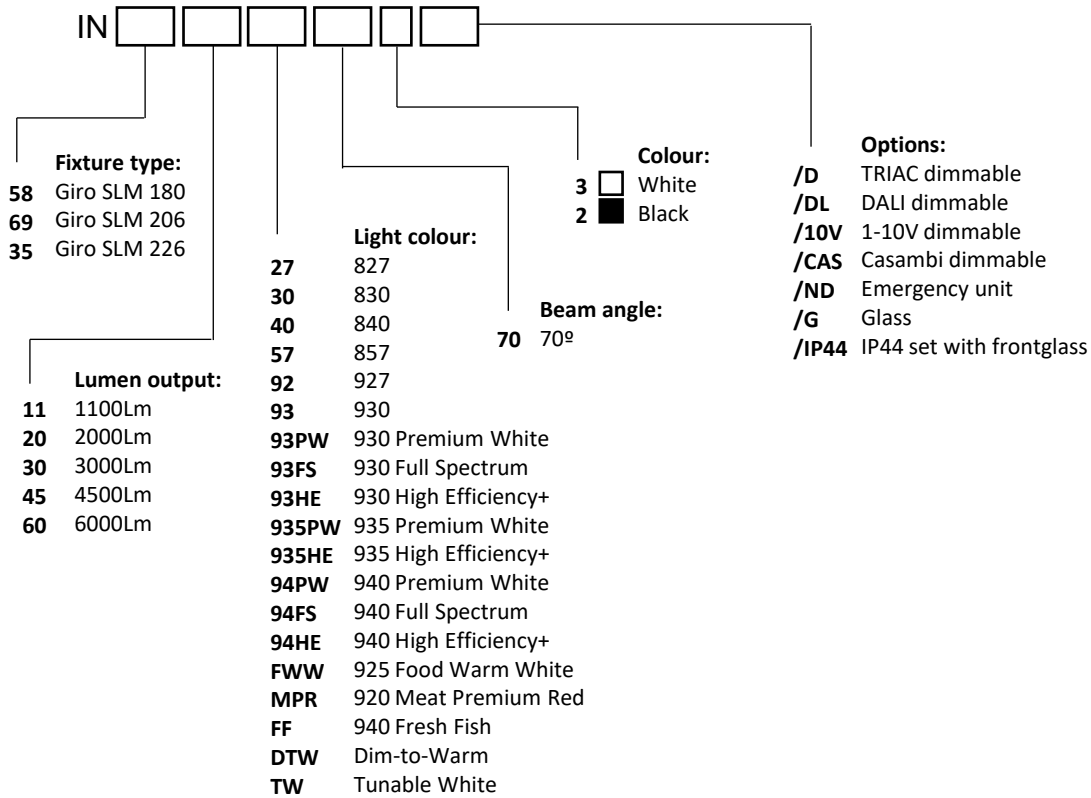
IN

**Fixture type:**
**58** Giro SLM 180
**69** Giro SLM 206
**35** Giro SLM 226

**Lumen output:**
**11** 1100Lm
**20** 2000Lm
**30** 3000Lm
**45** 4500Lm
**60** 6000Lm

**Light colour:**
**27** 827
**30** 830
**40** 840
**57** 857
**92** 927
**93** 930
**93PW** 930 Premium White
**93FS** 930 Full Spectrum
**93HE** 930 High Efficiency+
**935PW** 935 Premium White
**935HE** 935 High Efficiency+
**94PW** 940 Premium White
**94FS** 940 Full Spectrum
**94HE** 940 High Efficiency+
**FWW** 925 Food Warm White
**MPR** 920 Meat Premium Red
**FF** 940 Fresh Fish
**DTW** Dim-to-Warm
**TW** Tunable White

**Beam angle:**
**70** 70º

**Colour:**
**3** White
**2** Black

**Options:**
**/D** TRIAC dimmable
**/DL** DALI dimmable
**/10V** 1-10V dimmable
**/CAS** Casambi dimmable
**/ND** Emergency unit
**/G** Glass
**/IP44** IP44 set with frontglass